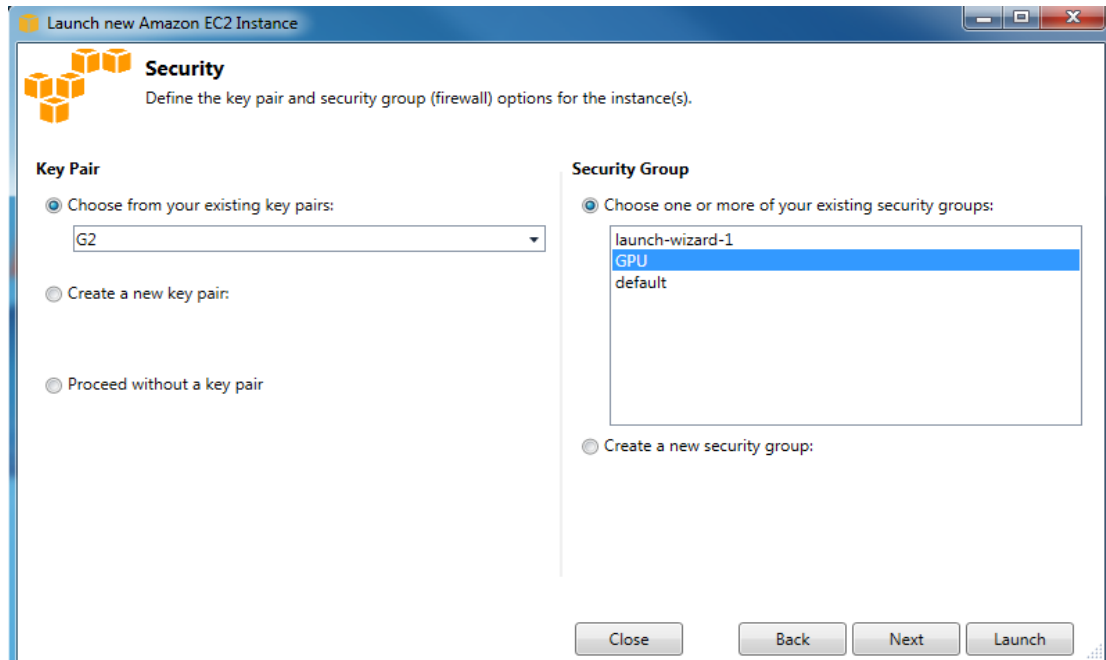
Launch new Amazon EC2 Instance

Security

Define the key pair and security group (firewall) options for the instance(s).

Key Pair

Choose from your existing key pairs:

G2

Create a new key pair:

Proceed without a key pair

Security Group

Choose one or more of your existing security groups:

launch-wizard-1
GPU
default

Create a new security group:

Close

Back

Next

Launch